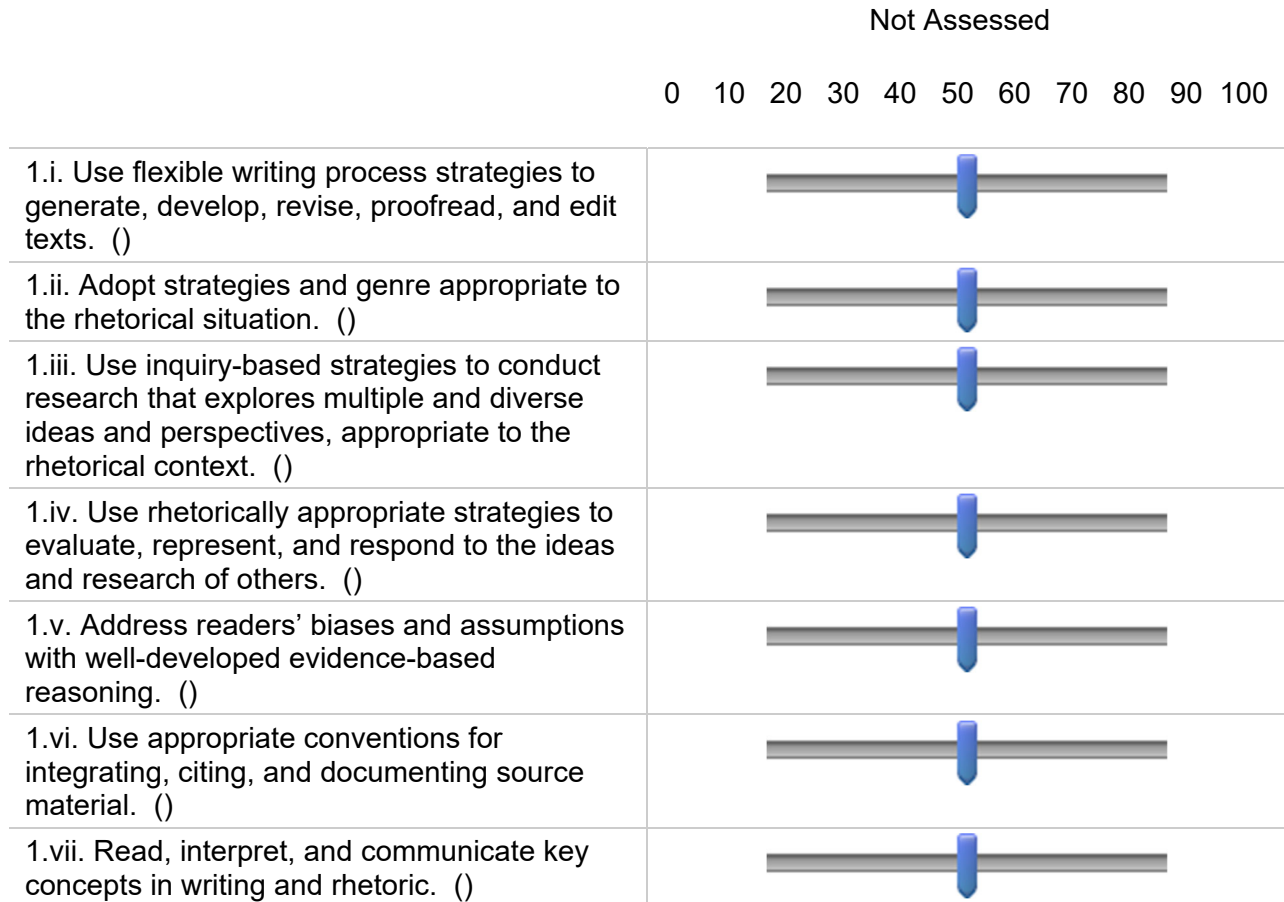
Not Assessed

0 10 20 30 40 50 60 70 80 90 100

| | |
|---|---|
| 1.i. Use flexible writing process strategies to generate, develop, revise, proofread, and edit texts. () | |
| 1.ii. Adopt strategies and genre appropriate to the rhetorical situation. () | |
| 1.iii. Use inquiry-based strategies to conduct research that explores multiple and diverse ideas and perspectives, appropriate to the rhetorical context. () | |
| 1.iv. Use rhetorically appropriate strategies to evaluate, represent, and respond to the ideas and research of others. () | |
| 1.v. Address readers' biases and assumptions with well-developed evidence-based reasoning. () | |
| 1.vi. Use appropriate conventions for integrating, citing, and documenting source material. () | |
| 1.vii. Read, interpret, and communicate key concepts in writing and rhetoric. () | |